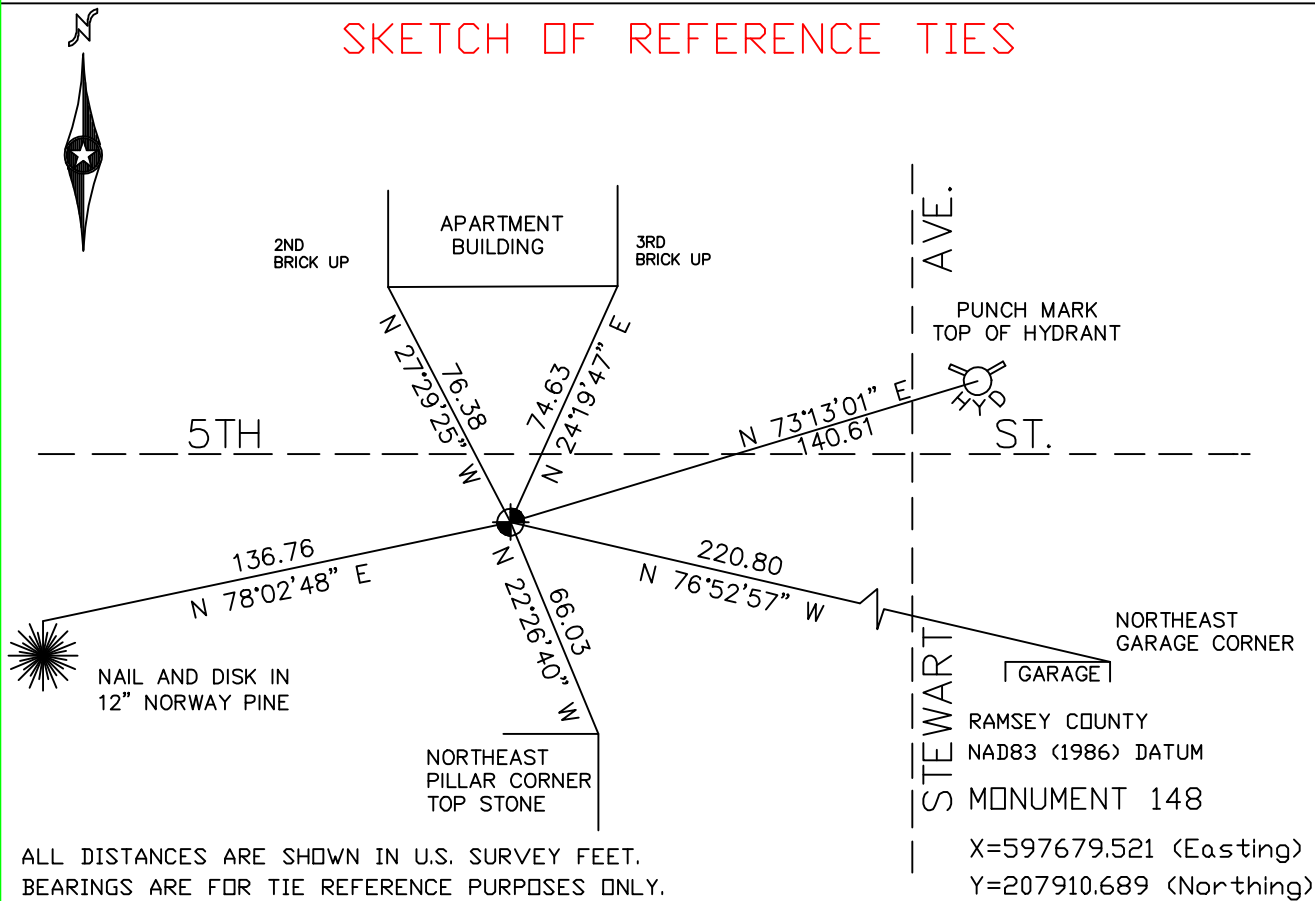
N

SKETCH OF REFERENCE TIES

2ND BRICK UP

APARTMENT BUILDING

3RD BRICK UP

AVE.

PUNCH MARK TOP OF HYDRANT

N 27°29'25" W

76.38

74.63

N 24°19'47" E

N 73°13'01" E

140.61

HYD

5TH

ST.

136.76

N 78°02'48" E

N 22°26'40" W

66.03

220.80

N 76°52'57" W

NORTHEAST GARAGE CORNER

GARAGE

NAIL AND DISK IN 12" NORWAY PINE

STEWART

RAMSEY COUNTY

NAD83 (1986) DATUM

NORTHEAST PILLAR CORNER TOP STONE

MONUMENT 148

ALL DISTANCES ARE SHOWN IN U.S. SURVEY FEET.

BEARINGS ARE FOR TIE REFERENCE PURPOSES ONLY.

X=597679.521 (Easting)

Y=207910.689 (Northing)